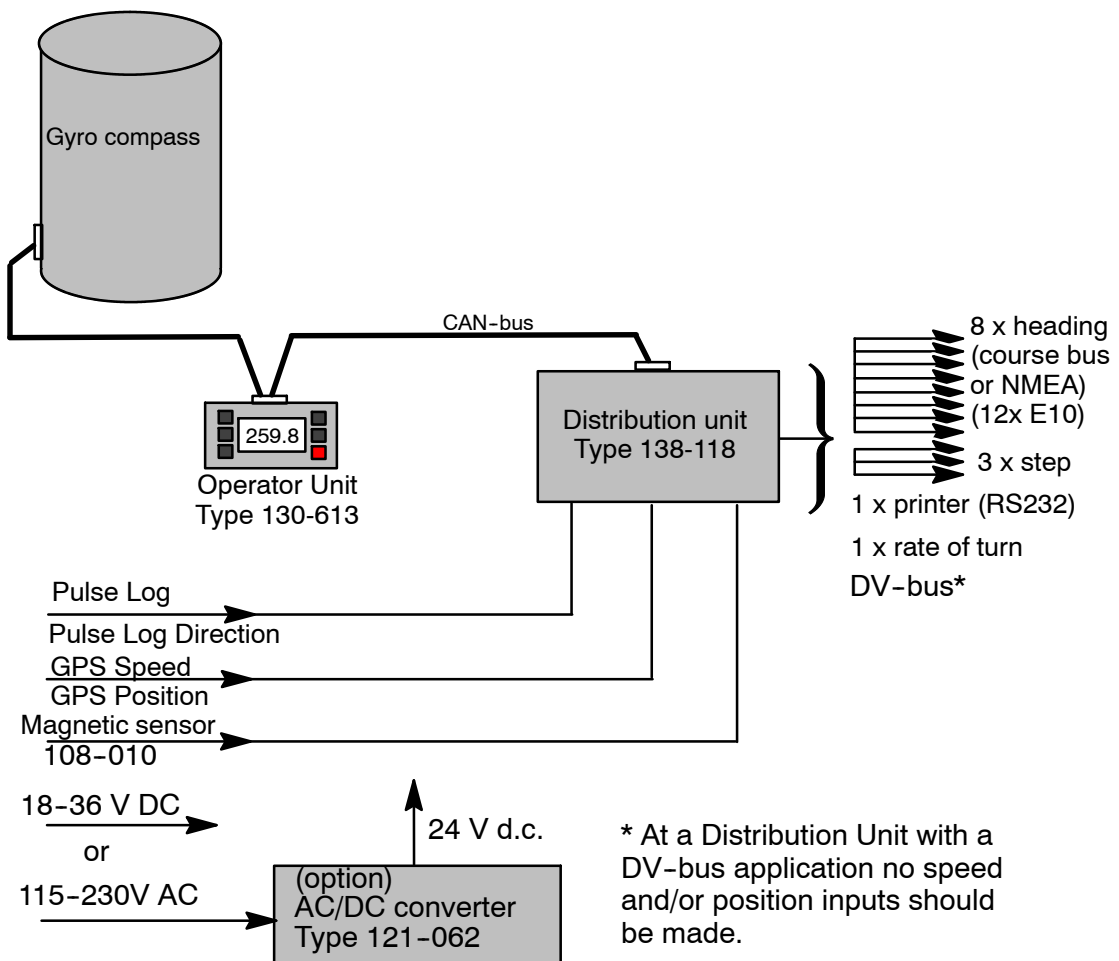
Gyro compass

CAN-bus

259.8

Operator Unit
Type 130-613

Distribution unit
Type 138-118

8 x heading
(course bus
or NMEA)
(12x E10)

3 x step

1 x printer (RS232)

1 x rate of turn

DV-bus*

Pulse Log

Pulse Log Direction

GPS Speed

GPS Position

Magnetic sensor
108-010

18-36 V DC

or

115-230V AC

24 V d.c.

(option)
AC/DC converter
Type 121-062

* At a Distribution Unit with a DV-bus application no speed and/or position inputs should be made.